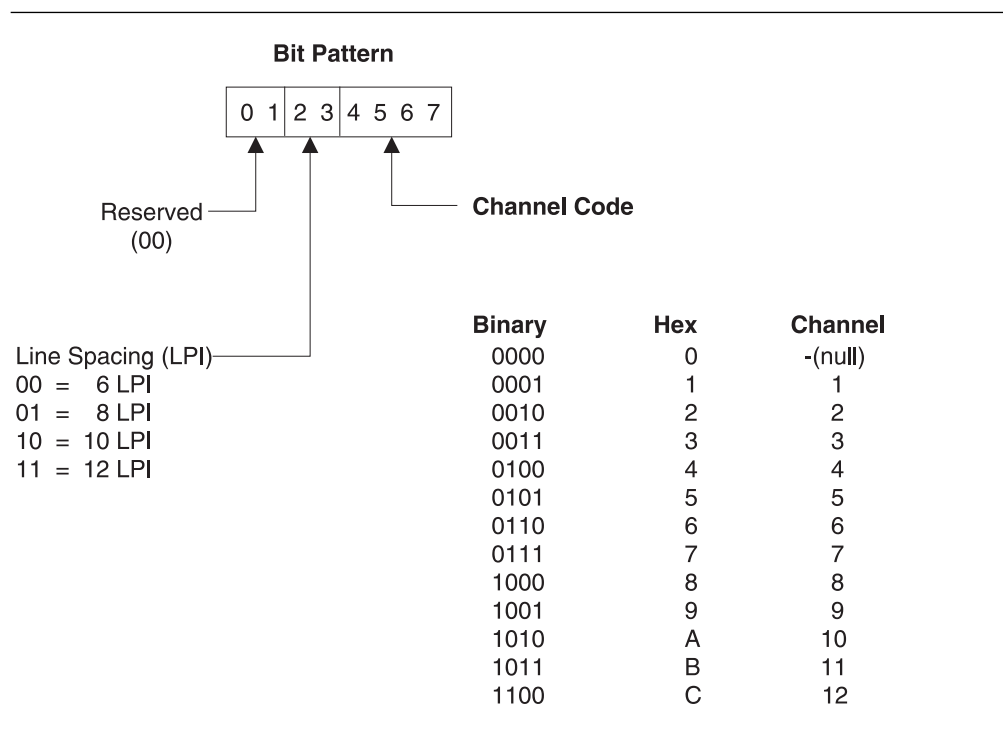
Bit Pattern

0 1 2 3 4 5 6 7

Reserved (00)

Channel Code

Line Spacing (LPI)
00 = 6 LPI
01 = 8 LPI
10 = 10 LPI
11 = 12 LPI

| Binary | Hex | Channel |
|---|---|---|
| 0000 | 0 | -(null) |
| 0001 | 1 | 1 |
| 0010 | 2 | 2 |
| 0011 | 3 | 3 |
| 0100 | 4 | 4 |
| 0101 | 5 | 5 |
| 0110 | 6 | 6 |
| 0111 | 7 | 7 |
| 1000 | 8 | 8 |
| 1001 | 9 | 9 |
| 1010 | A | 10 |
| 1011 | B | 11 |
| 1100 | C | 12 |